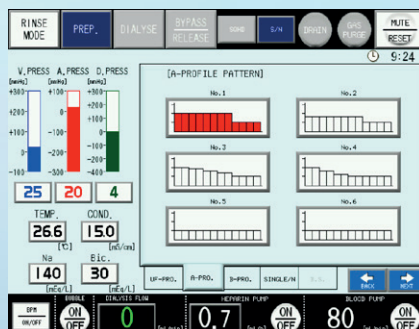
RINSE MODE
PREP.
DIALYSE
BYPASS RELEASE
SOHO
S/N
DRAIN
GAS PURGE
MUTE
RESET
9:24
V.PRESS
A.PRESS
D.PRESS
[mmHg]
[mmHg]
[mmHg]
+300
+100
+300
+200
0
+200
+100
-100
+100
0
-200
0
-100
-300
-100
25
20
4
TEMP.
COND.
26.6
15.0
[°C]
[mS/cm]
Na
Bic.
140
30
[mEq/L]
[mEq/L]
[A-PROFILE PATTERN]
No.1
No.2
No.3
No.4
No.5
No.6
UF-PRO.
A-PRO.
B-PRO.
SINGLE/N
BACK
NEXT
DPM ON/OFF
BUBBLE
ON OFF
DIALYIS FLOW
0
HEPARIN PUMP
0.7
ON OFF
BLOOD PUMP
80
ON OFF